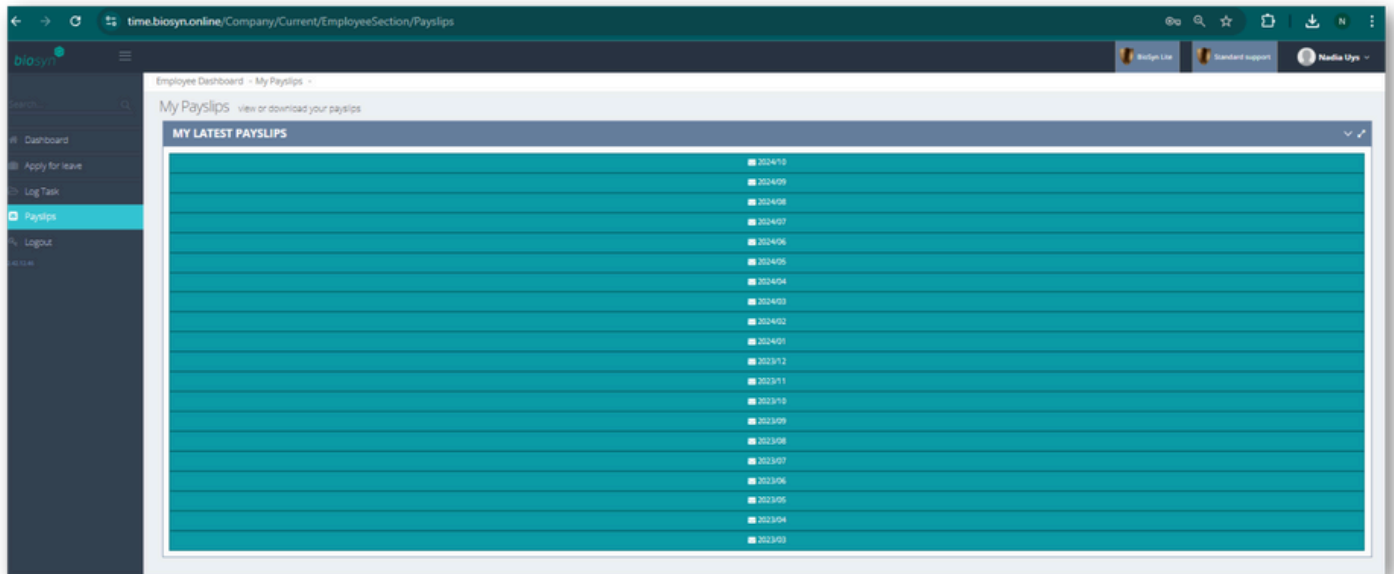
time.biosyn.online/Company/Current/EmployeeSection/Payslips

N

biosyn

BioSyn Lite

Standard support

Nadia Uys

Search...

Dashboard

Apply for leave

Log Task

Payslips

Logout

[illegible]

Employee Dashboard › My Payslips ›

My Payslips view or download your payslips

MY LATEST PAYSLIPS

2024/10

2024/09

2024/08

2024/07

2024/06

2024/05

2024/04

2024/03

2024/02

2024/01

2023/12

2023/11

2023/10

2023/09

2023/08

2023/07

2023/06

2023/05

2023/04

2023/03